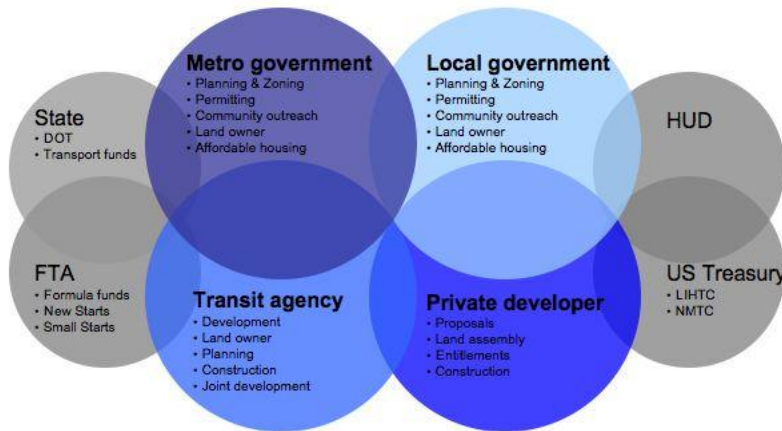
State
• DOT
• Transport funds

Metro government
• Planning & Zoning
• Permitting
• Community outreach
• Land owner
• Affordable housing

Local government
• Planning & Zoning
• Permitting
• Community outreach
• Land owner
• Affordable housing

HUD

FTA
• Formula funds
• New Starts
• Small Starts

Transit agency
• Development
• Land owner
• Planning
• Construction
• Joint development

Private developer
• Proposals
• Land assembly
• Entitlements
• Construction

US Treasury
• LIHTC
• NMTC